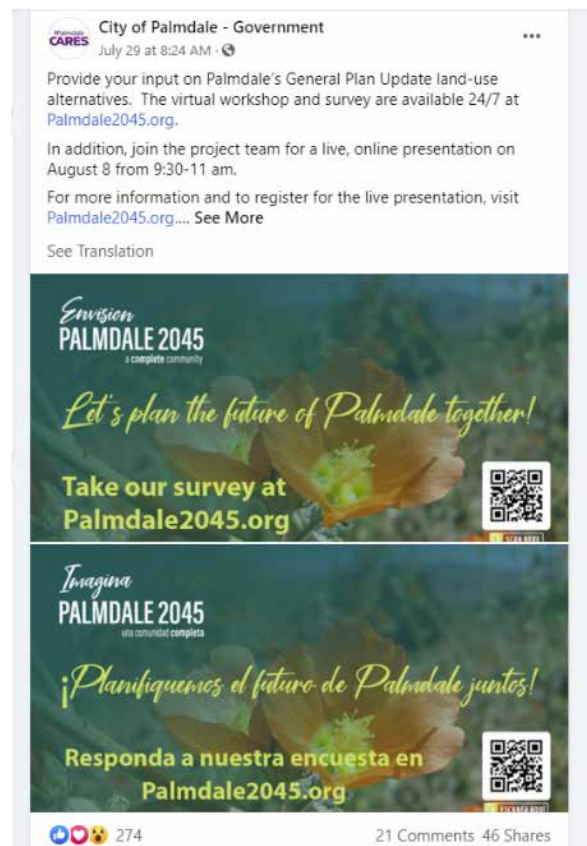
Palmdale CARES

City of Palmdale - Government
July 29 at 8:24 AM ·

...

Provide your input on Palmdale's General Plan Update land-use alternatives. The virtual workshop and survey are available 24/7 at Palmdale2045.org.

In addition, join the project team for a live, online presentation on August 8 from 9:30-11 am.

For more information and to register for the live presentation, visit Palmdale2045.org.... See More

See Translation

Envision
PALMDALE 2045
a complete community

Let's plan the future of Palmdale together!

Take our survey at Palmdale2045.org

SCAN HERE

Imagina
PALMDALE 2045
una comunidad completa

¡Planifiquemos el futuro de Palmdale juntos!

Responda a nuestra encuesta en Palmdale2045.org

ESCANEA AQUÍ

274

21 Comments 46 Shares